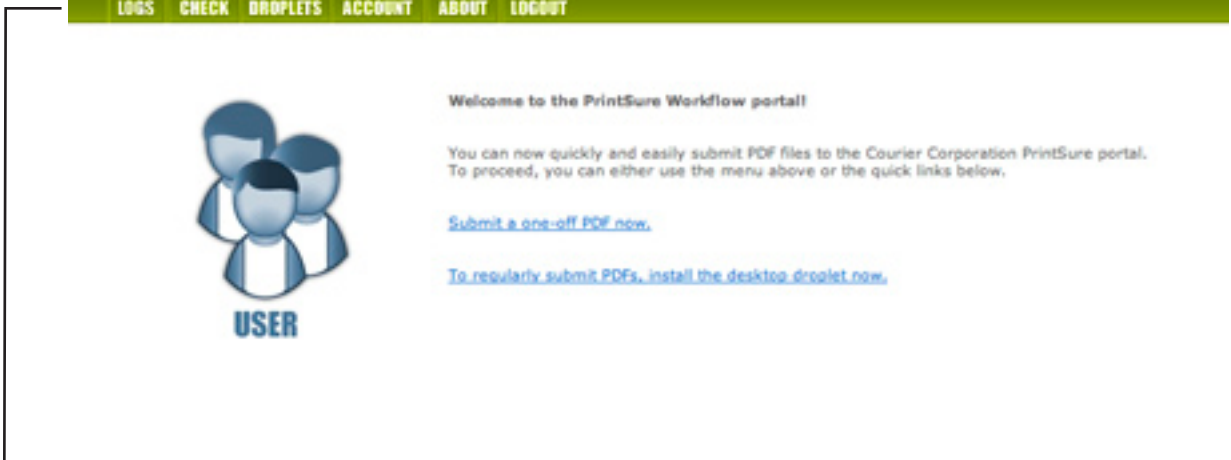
LOGS CHECK DROPLETS ACCOUNT ABOUT LOGOUT

USER

Welcome to the PrintSure Workflow portal!

You can now quickly and easily submit PDF files to the Courier Corporation PrintSure portal. To proceed, you can either use the menu above or the quick links below.

Submit a one-off PDF now.

To regularly submit PDFs, install the desktop droplet now.